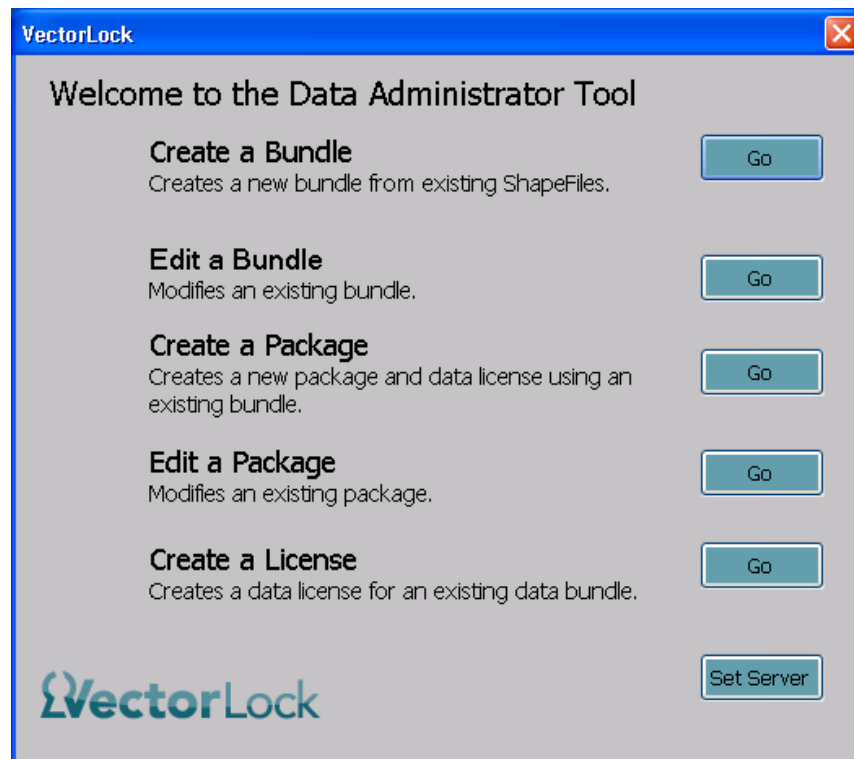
VectorLock

Welcome to the Data Administrator Tool

Create a Bundle
Creates a new bundle from existing ShapeFiles.

Go

Edit a Bundle
Modifies an existing bundle.

Go

Create a Package
Creates a new package and data license using an existing bundle.

Go

Edit a Package
Modifies an existing package.

Go

Create a License
Creates a data license for an existing data bundle.

Go

VectorLock

Set Server